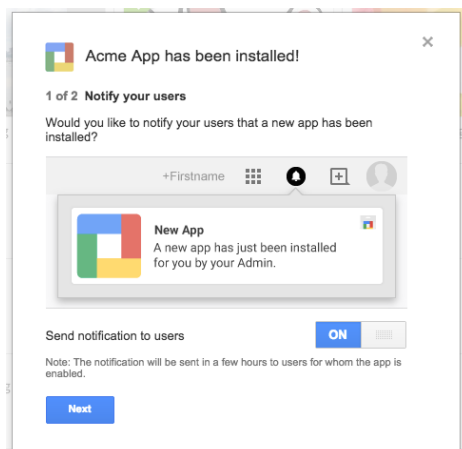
Acme App has been installed!

×

1 of 2 Notify your users

Would you like to notify your users that a new app has been installed?

+Firstname

New App
A new app has just been installed for you by your Admin.

Send notification to users

ON

Note: The notification will be sent in a few hours to users for whom the app is enabled.

Next